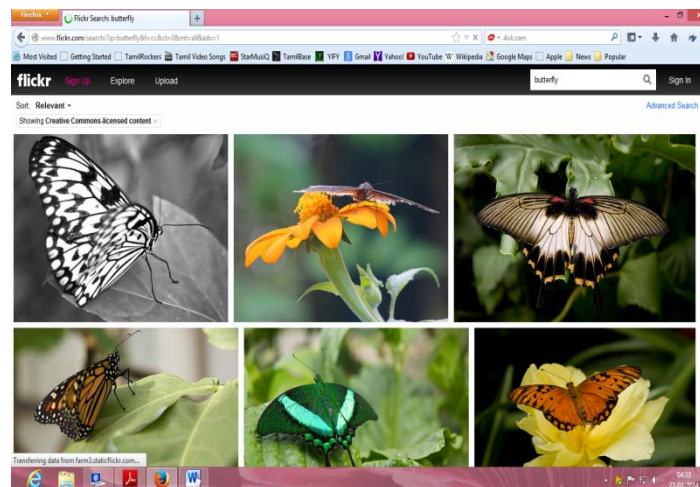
Firefox
Flickr Search: butterfly
+
www.flickr.com/search/?q=butterfly&l=cc&ct=0&mt=all&adv=1
Ask.com
Most Visited
Getting Started
TamilRockers
Tamil Video Songs
StarMusiQ
TamilBase
YIFY
Gmail
Yahoo!
YouTube
Wikipedia
Google Maps
Apple
News
Popular
flickr
Sign Up
Explore
Upload
butterfly
Sign In
Sort: Relevant
Advanced Search
Showing Creative Commons-licensed content ×
Transferring data from farm3.staticflickr.com...
04:33